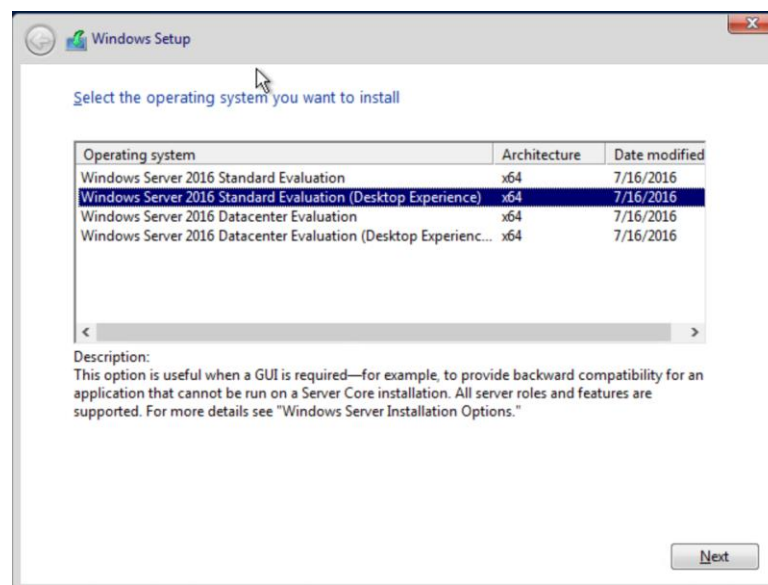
Windows Setup

Select the operating system you want to install

| Operating system | Architecture | Date modified |
|---|---|---|
| Windows Server 2016 Standard Evaluation | x64 | 7/16/2016 |
| Windows Server 2016 Standard Evaluation (Desktop Experience) | x64 | 7/16/2016 |
| Windows Server 2016 Datacenter Evaluation | x64 | 7/16/2016 |
| Windows Server 2016 Datacenter Evaluation (Desktop Experienc... | x64 | 7/16/2016 |

Description:
This option is useful when a GUI is required—for example, to provide backward compatibility for an application that cannot be run on a Server Core installation. All server roles and features are supported. For more details see "Windows Server Installation Options."

Next